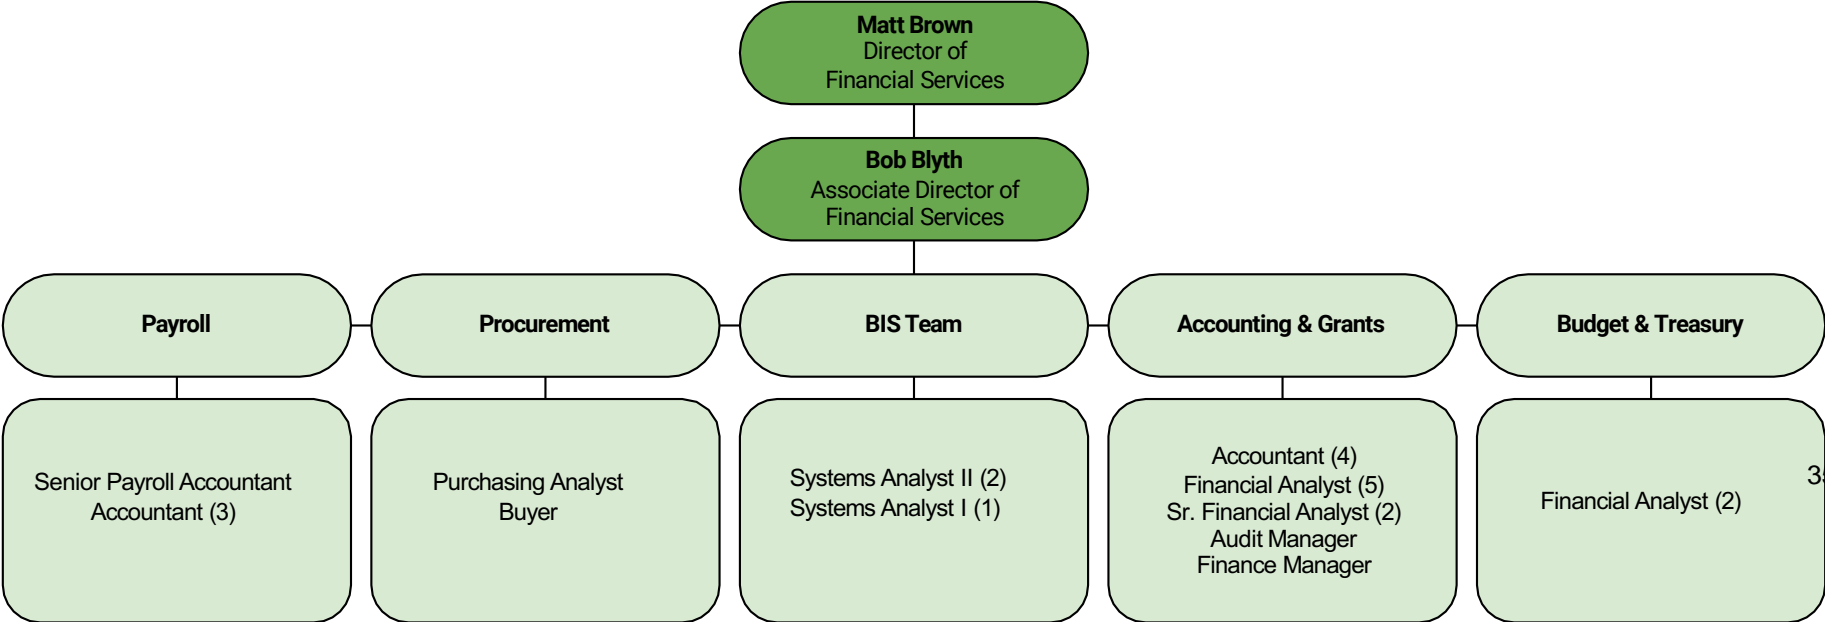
Matt Brown
Director of
Financial Services

Bob Blyth
Associate Director of
Financial Services

Payroll

Procurement

BIS Team

Accounting & Grants

Budget & Treasury

Senior Payroll Accountant
Accountant (3)

Purchasing Analyst
Buyer

Systems Analyst II (2)
Systems Analyst I (1)

Accountant (4)
Financial Analyst (5)
Sr. Financial Analyst (2)
Audit Manager
Finance Manager

Financial Analyst (2)

3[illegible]